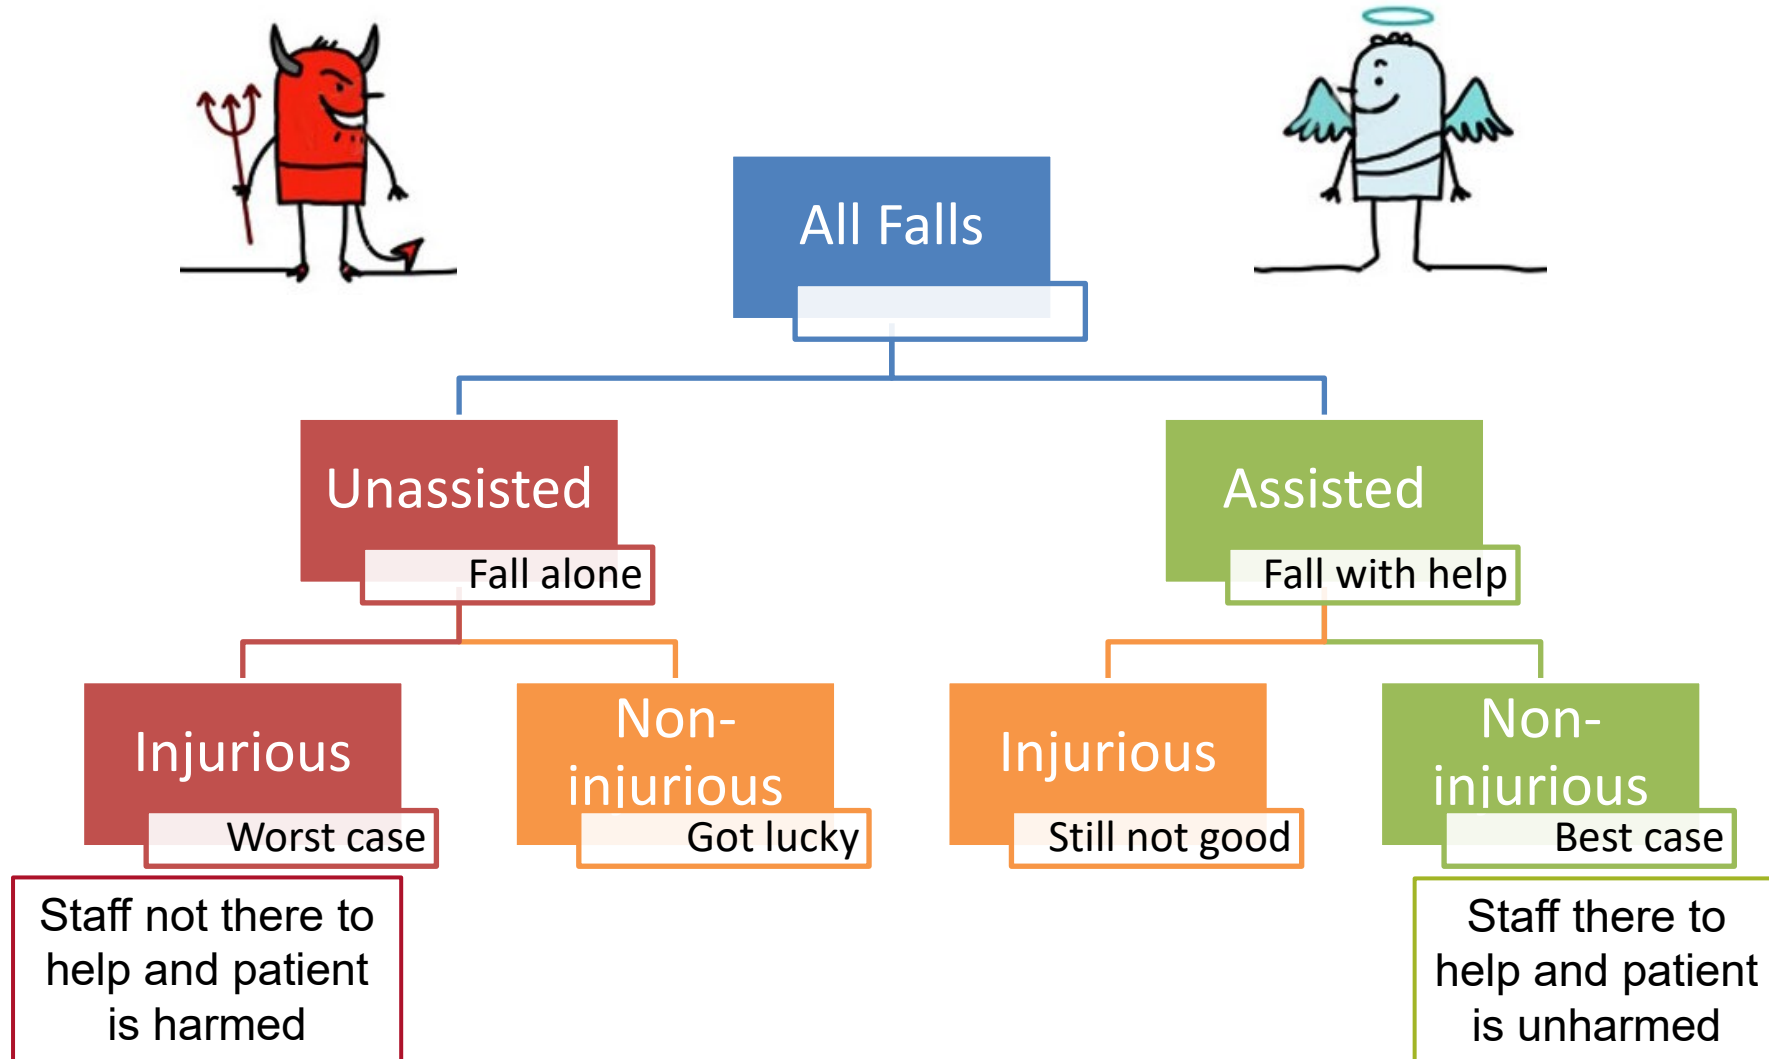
All Falls

Unassisted

Fall alone

Assisted

Fall with help

Injurious

Worst case

Non-injurious

Got lucky

Injurious

Still not good

Non-injurious

Best case

Staff not there to help and patient is harmed

Staff there to help and patient is unharmed